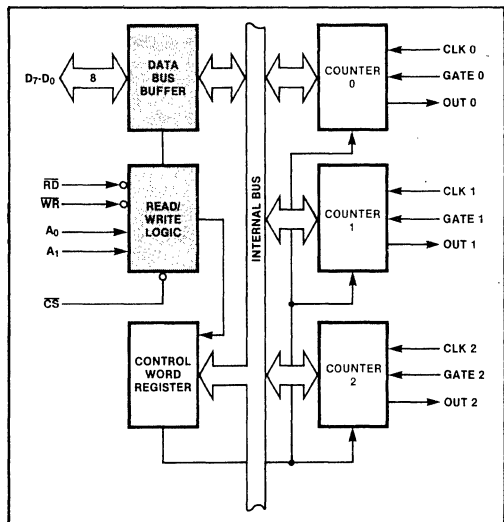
$D_7$-$D_0$
8
DATA BUS BUFFER
$\overline{RD}$
$\overline{WR}$
$A_0$
$A_1$
READ/ WRITE LOGIC
$\overline{CS}$
CONTROL WORD REGISTER
INTERNAL BUS
COUNTER 0
CLK 0
GATE 0
OUT 0
COUNTER 1
CLK 1
GATE 1
OUT 1
COUNTER 2
CLK 2
GATE 2
OUT 2